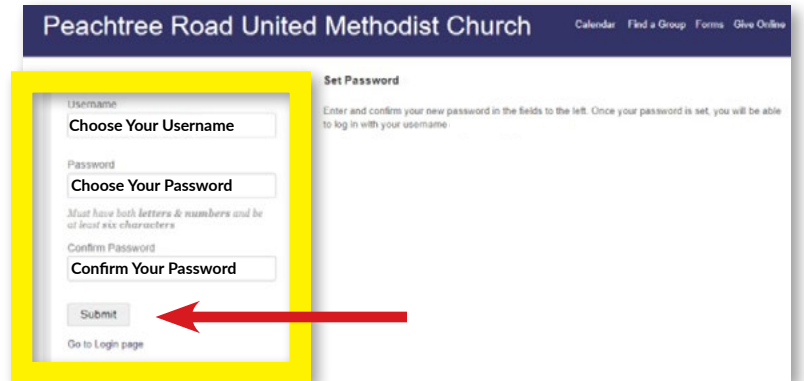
Peachtree Road United Methodist Church

Calendar Find a Group Forms Give Online

Username
Choose Your Username

Password
Choose Your Password

Must have both letters & numbers and be at least six characters

Confirm Password
Confirm Your Password

Submit

Go to Login page

Set Password

Enter and confirm your new password in the fields to the left. Once your password is set, you will be able to log in with your username